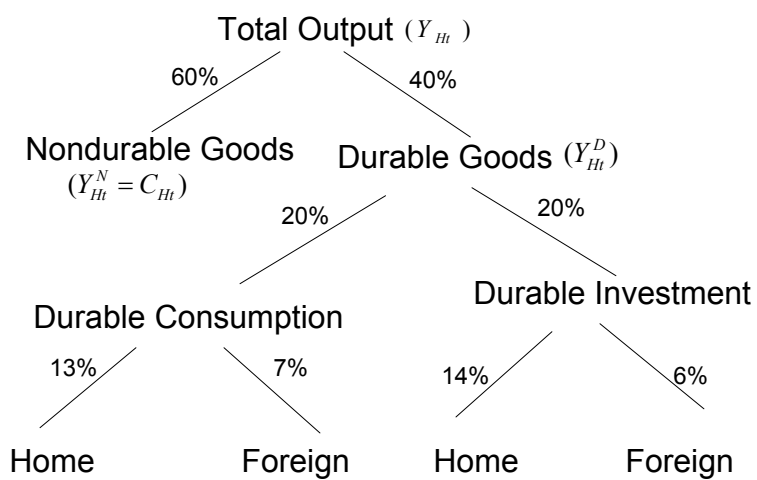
Total Output $(Y_{Ht})$

60%

40%

Nondurable Goods $(Y_{Ht}^{N} = C_{Ht})$

Durable Goods $(Y_{Ht}^{D})$

20%

20%

Durable Consumption

Durable Investment

13%

7%

14%

6%

Home

Foreign

Home

Foreign